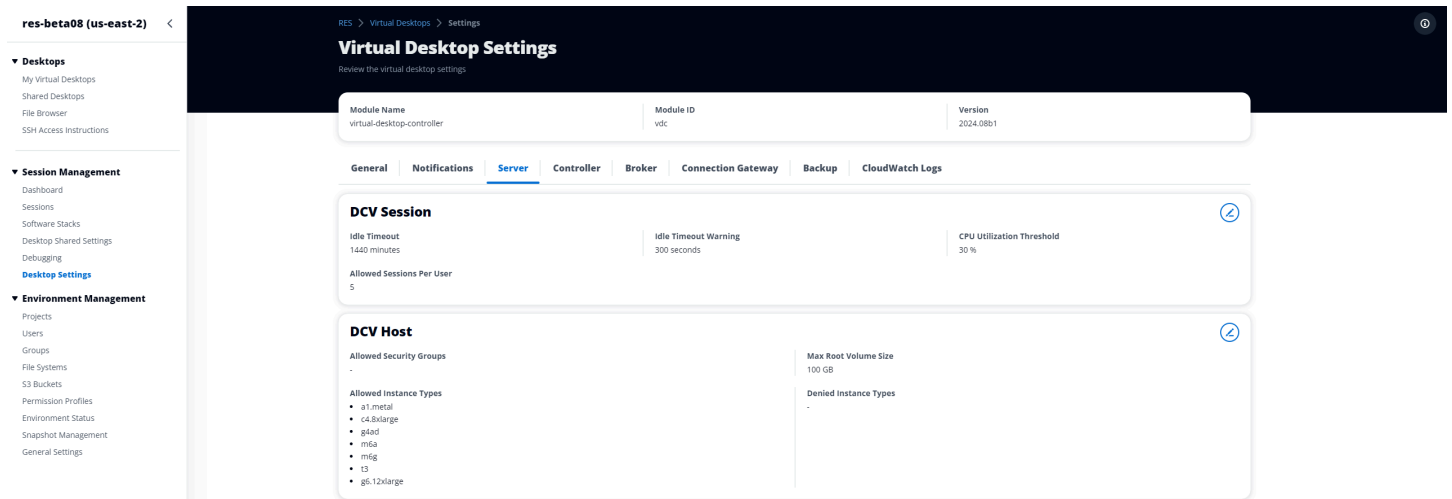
res-beta08 (us-east-2)

▾ Desktops
My Virtual Desktops
Shared Desktops
File Browser
SSH Access Instructions

▾ Session Management
Dashboard
Sessions
Software Stacks
Desktop Shared Settings
Debugging
Desktop Settings

▾ Environment Management
Projects
Users
Groups
File Systems
S3 Buckets
Permission Profiles
Environment Status
Snapshot Management
General Settings

RES > Virtual Desktops > Settings

Virtual Desktop Settings
Review the virtual desktop settings

Module Name
virtual-desktop-controller

Module ID
vdc

Version
2024.08b1

General | Notifications | Server | Controller | Broker | Connection Gateway | Backup | CloudWatch Logs

DCV Session

Idle Timeout
1440 minutes

Idle Timeout Warning
300 seconds

CPU Utilization Threshold
30 %

Allowed Sessions Per User
5

DCV Host

Allowed Security Groups
-

Max Root Volume Size
100 GB

Allowed Instance Types
• a1.metal
• c4.8xlarge
• g4ad
• m6a
• m6g
• t3
• g6.12xlarge

Denied Instance Types
-